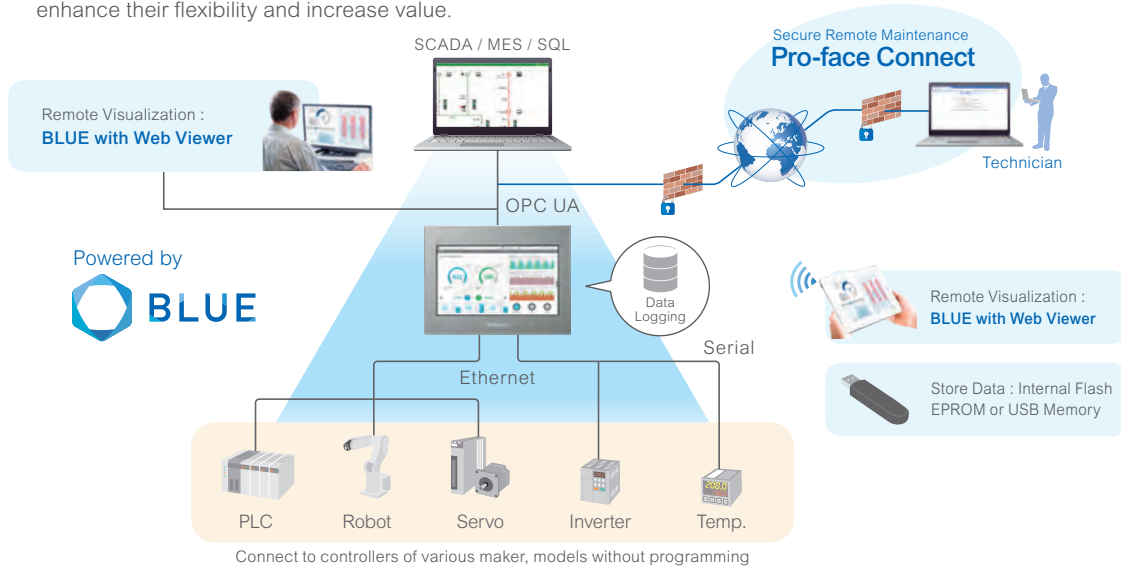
enhance their flexibility and increase value.

SCADA / MES / SQL

Secure Remote Maintenance
Pro-face Connect

Technician

Remote Visualization :
BLUE with Web Viewer

OPC UA

Powered by
BLUE

Data Logging

Remote Visualization :
BLUE with Web Viewer

Serial

Ethernet

Store Data : Internal Flash EPROM or USB Memory

PLC
Robot
Servo
Inverter
Temp.

Connect to controllers of various maker, models without programming